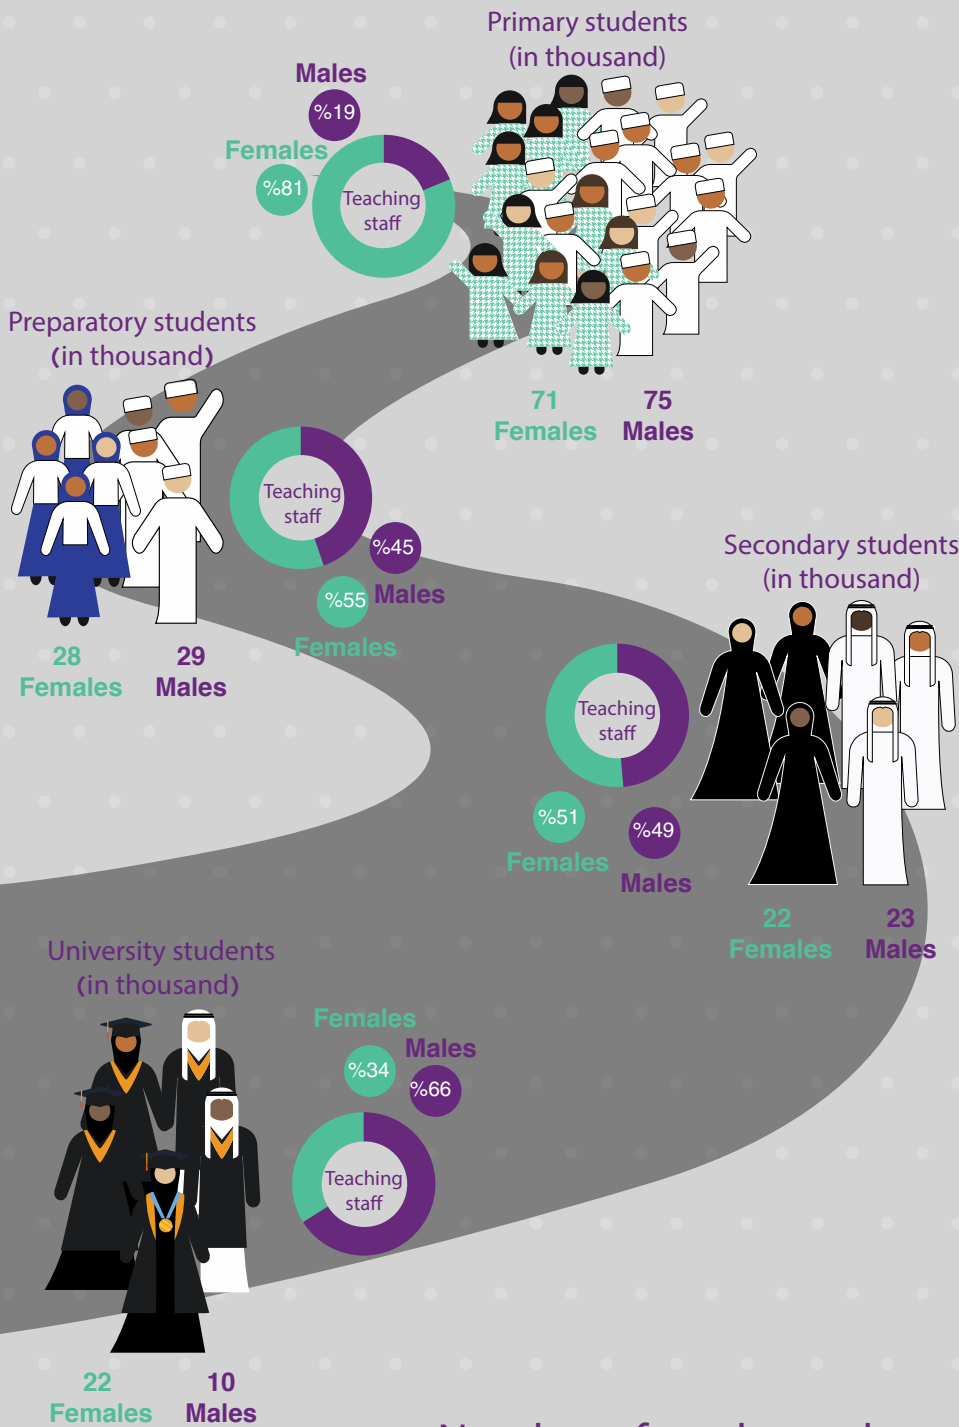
Primary students
(in thousand)

Males
%19
Females
%81
Teaching staff

71
Females
75
Males

Preparatory students
(in thousand)

Teaching staff
%45
Males
%55
Females

28
Females
29
Males

Secondary students
(in thousand)

Teaching staff
%51
Females
%49
Males

22
Females
23
Males

University students
(in thousand)

Females
Males
%34
%66
Teaching staff

22
Females
10
Males

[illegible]